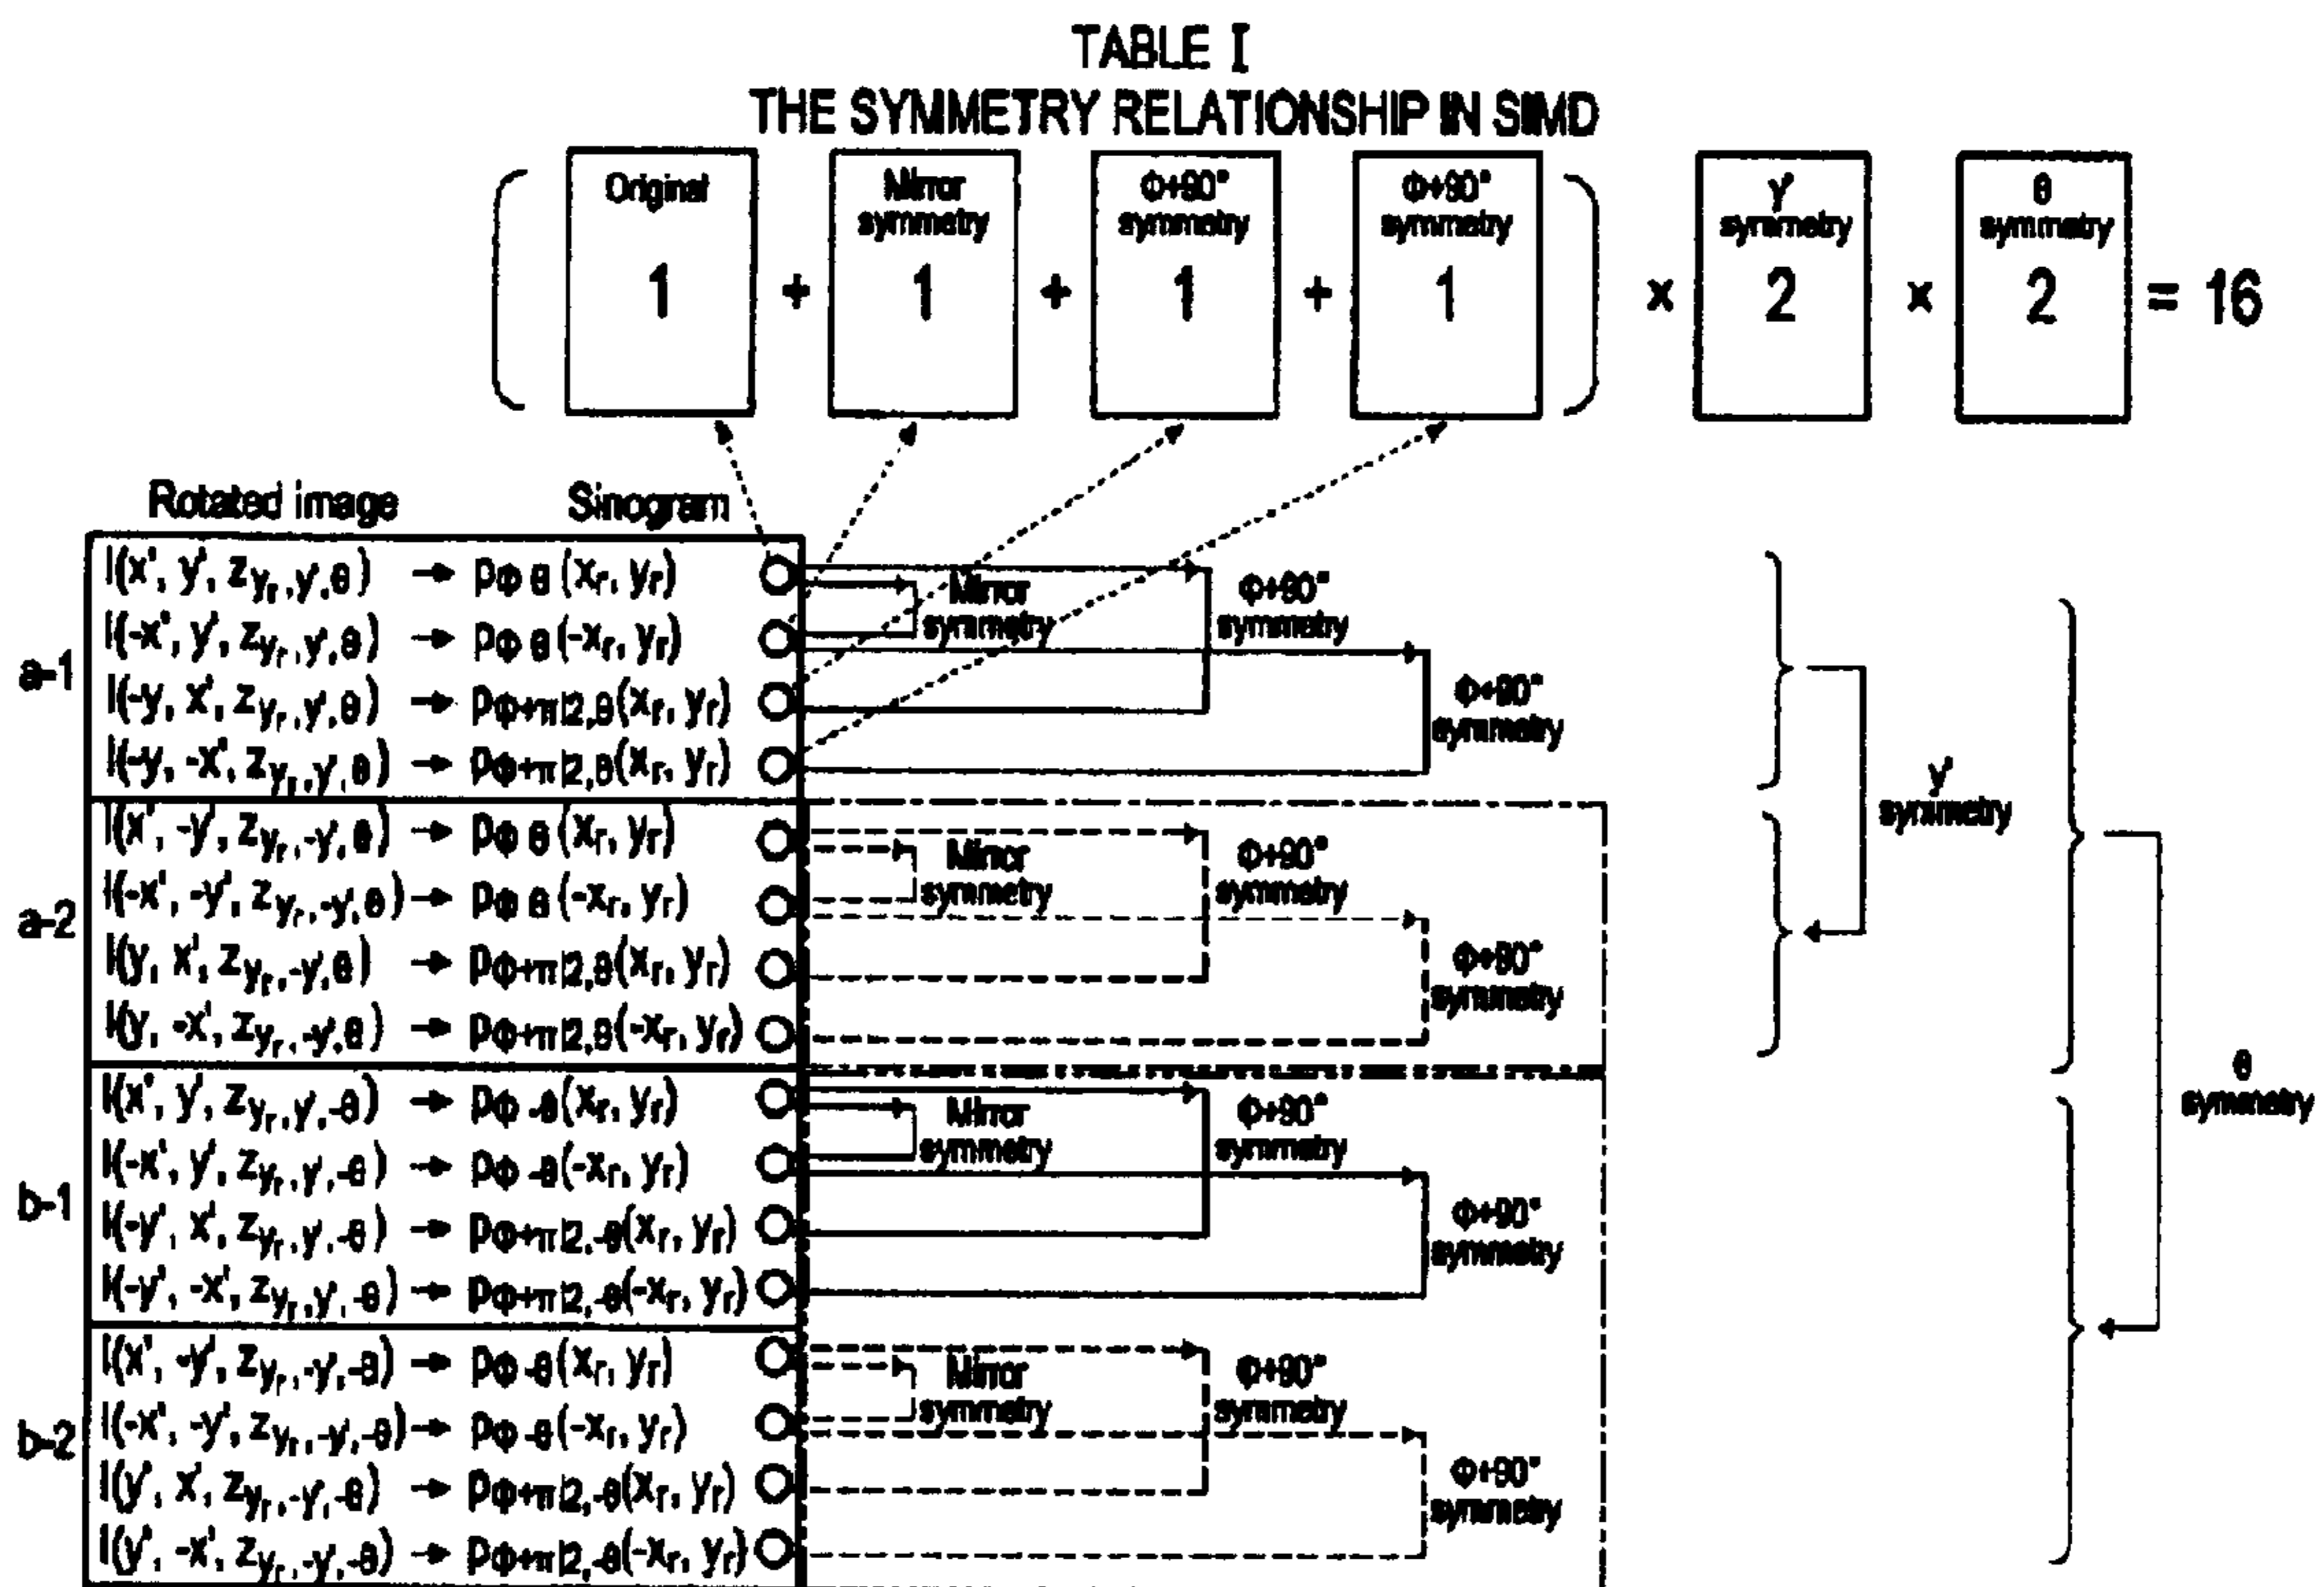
TABLE I
THE SYMMETRY RELATIONSHIP IN SIMD

( Original 1 + Mirror symmetry 1 + Φ+90° symmetry 1 + Φ+90° symmetry 1 ) x y' symmetry 2 x θ symmetry 2 = 16

Rotated image Sinogram

a-1
$I(x', y', z_{y_r}, y, \theta)$ → $p_{\phi\,\theta}(x_r, y_r)$
$I(-x', y', z_{y_r}, y, \theta)$ → $p_{\phi\,\theta}(-x_r, y_r)$
$I(-y, x', z_{y_r}, y, \theta)$ → $p_{\phi+\pi/2,\theta}(x_r, y_r)$
$I(-y, -x', z_{y_r}, y, \theta)$ → $p_{\phi+\pi/2,\theta}(x_r, y_r)$

a-2
$I(x', -y', z_{y_r}, -y, \theta)$ → $p_{\phi\,\theta}(x_r, y_r)$
$I(-x', -y', z_{y_r}, -y, \theta)$ → $p_{\phi\,\theta}(-x_r, y_r)$
$I(y, x', z_{y_r}, -y, \theta)$ → $p_{\phi+\pi/2,\theta}(x_r, y_r)$
$I(y, -x', z_{y_r}, -y, \theta)$ → $p_{\phi+\pi/2,\theta}(-x_r, y_r)$

b-1
$I(x', y', z_{y_r}, y, -\theta)$ → $p_{\phi\,-\theta}(x_r, y_r)$
$I(-x', y', z_{y_r}, y, -\theta)$ → $p_{\phi\,-\theta}(-x_r, y_r)$
$I(-y', x', z_{y_r}, y, -\theta)$ → $p_{\phi+\pi/2,-\theta}(x_r, y_r)$
$I(-y', -x', z_{y_r}, y, -\theta)$ → $p_{\phi+\pi/2,-\theta}(-x_r, y_r)$

b-2
$I(x', -y', z_{y_r}, -y, -\theta)$ → $p_{\phi\,-\theta}(x_r, y_r)$
$I(-x', -y', z_{y_r}, -y, -\theta)$ → $p_{\phi\,-\theta}(-x_r, y_r)$
$I(y', x', z_{y_r}, -y, -\theta)$ → $p_{\phi+\pi/2,-\theta}(x_r, y_r)$
$I(y', -x', z_{y_r}, -y, -\theta)$ → $p_{\phi+\pi/2,-\theta}(-x_r, y_r)$

Mirror symmetry
Φ+90° symmetry
Φ+90° symmetry
Mirror symmetry
Φ+90° symmetry
Φ+90° symmetry
Mirror symmetry
Φ+90° symmetry
Φ+90° symmetry
Mirror symmetry
Φ+90° symmetry
Φ+90° symmetry

y' symmetry
θ symmetry